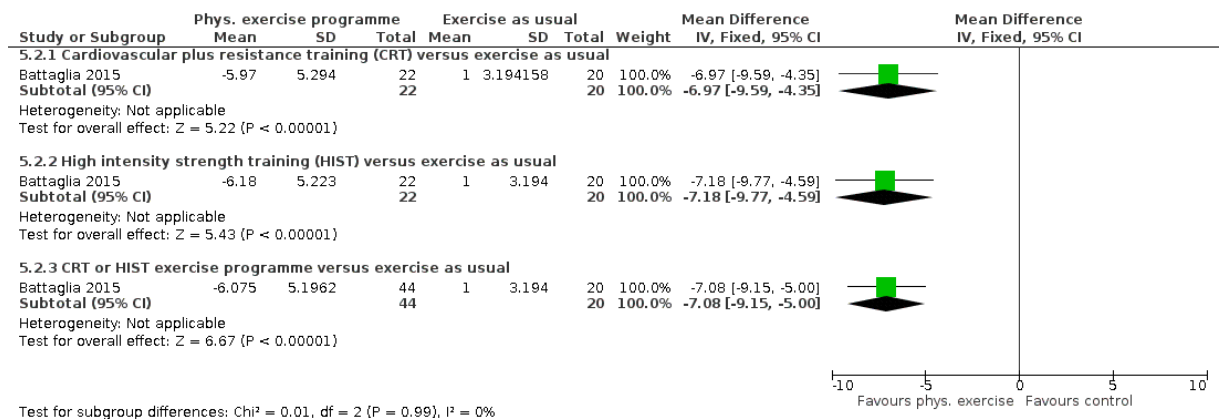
| Study or Subgroup | Phys. exercise programme Mean | SD | Total | Exercise as usual Mean | SD | Total | Weight | Mean Difference IV, Fixed, 95% CI |
|---|---|---|---|---|---|---|---|---|
| **5.2.1 Cardiovascular plus resistance training (CRT) versus exercise as usual** | | | | | | | | |
| Battaglia 2015 | -5.97 | 5.294 | 22 | 1 | 3.194158 | 20 | 100.0% | -6.97 [-9.59, -4.35] |
| **Subtotal (95% CI)** | | | **22** | | | **20** | **100.0%** | **-6.97 [-9.59, -4.35]** |
| Heterogeneity: Not applicable | | | | | | | | |
| Test for overall effect: Z = 5.22 (P < 0.00001) | | | | | | | | |
| **5.2.2 High intensity strength training (HIST) versus exercise as usual** | | | | | | | | |
| Battaglia 2015 | -6.18 | 5.223 | 22 | 1 | 3.194 | 20 | 100.0% | -7.18 [-9.77, -4.59] |
| **Subtotal (95% CI)** | | | **22** | | | **20** | **100.0%** | **-7.18 [-9.77, -4.59]** |
| Heterogeneity: Not applicable | | | | | | | | |
| Test for overall effect: Z = 5.43 (P < 0.00001) | | | | | | | | |
| **5.2.3 CRT or HIST exercise programme versus exercise as usual** | | | | | | | | |
| Battaglia 2015 | -6.075 | 5.1962 | 44 | 1 | 3.194 | 20 | 100.0% | -7.08 [-9.15, -5.00] |
| **Subtotal (95% CI)** | | | **44** | | | **20** | **100.0%** | **-7.08 [-9.15, -5.00]** |
| Heterogeneity: Not applicable | | | | | | | | |
| Test for overall effect: Z = 6.67 (P < 0.00001) | | | | | | | | |

Mean Difference
IV, Fixed, 95% CI

-10 -5 0 5 10
Favours phys. exercise Favours control

Test for subgroup differences: Chi² = 0.01, df = 2 (P = 0.99), I² = 0%